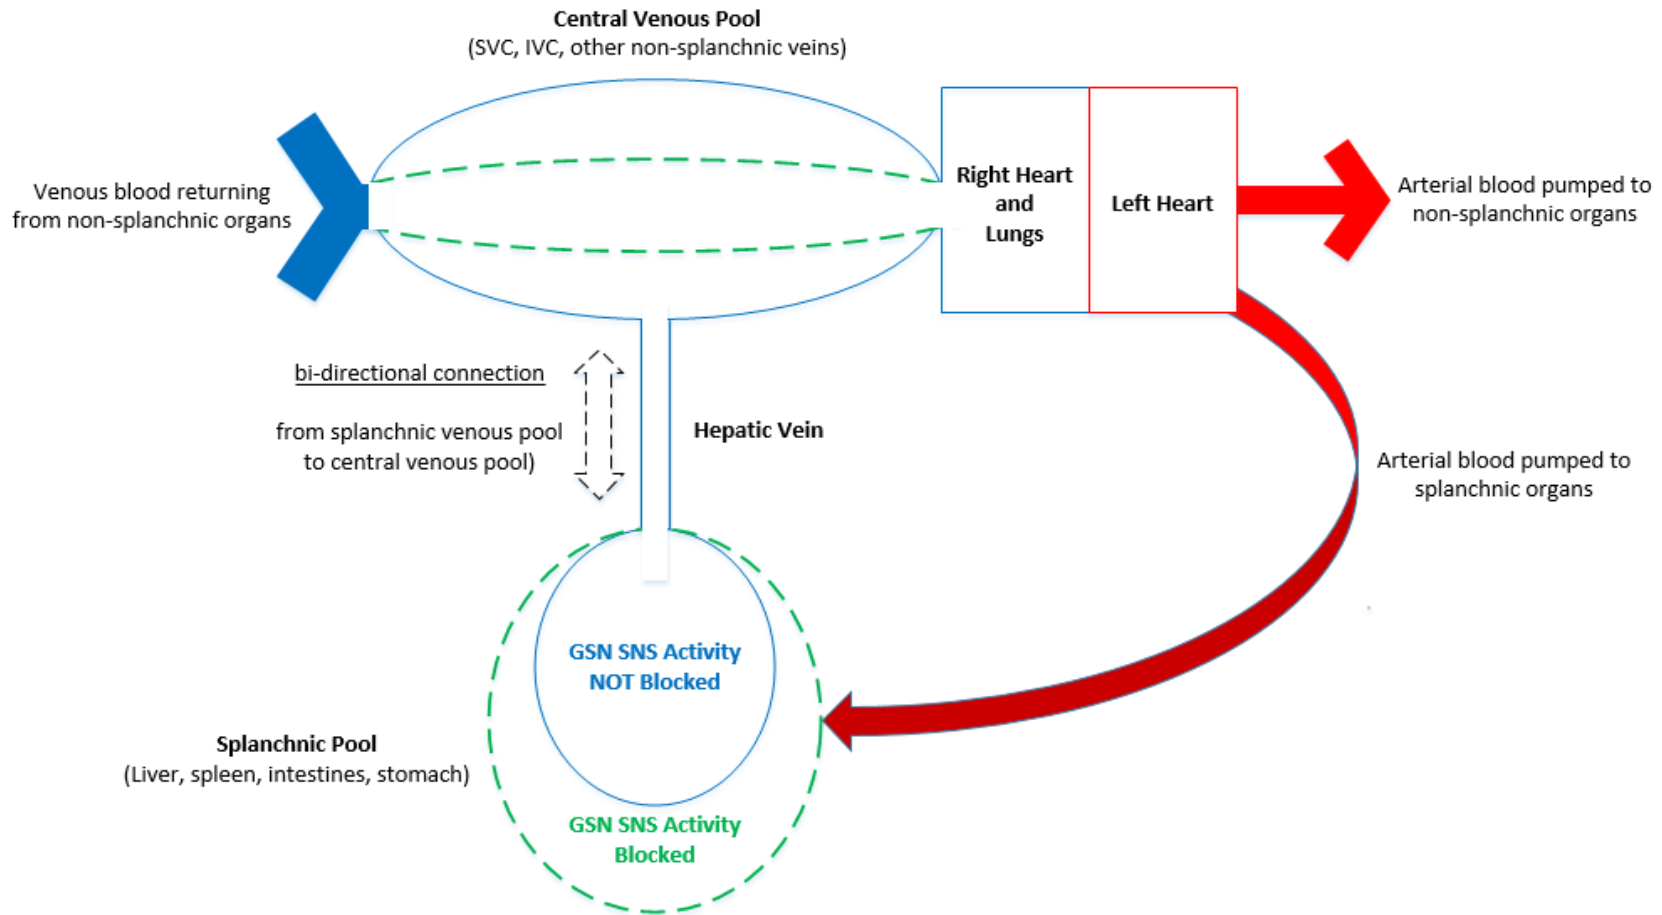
Central Venous Pool
(SVC, IVC, other non-splanchnic veins)

Venous blood returning from non-splanchnic organs

Right Heart and Lungs

Left Heart

Arterial blood pumped to non-splanchnic organs

bi-directional connection

from splanchnic venous pool to central venous pool)

Hepatic Vein

Arterial blood pumped to splanchnic organs

GSN SNS Activity NOT Blocked

Splanchnic Pool
(Liver, spleen, intestines, stomach)

GSN SNS Activity Blocked